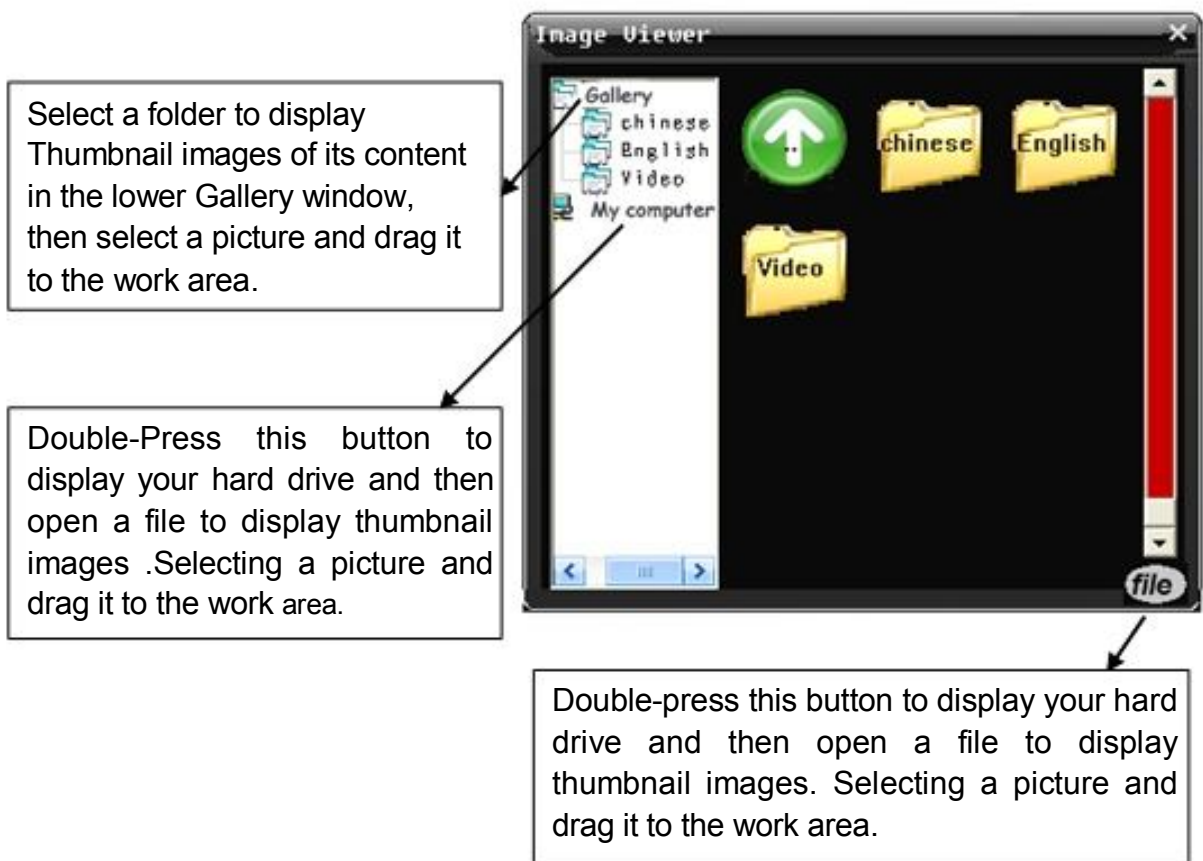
Image Viewer

Gallery
chinese
English
Video
My computer

..

chinese

English

Video

file

Select a folder to display Thumbnail images of its content in the lower Gallery window, then select a picture and drag it to the work area.

Double-Press this button to display your hard drive and then open a file to display thumbnail images .Selecting a picture and drag it to the work area.

Double-press this button to display your hard drive and then open a file to display thumbnail images. Selecting a picture and drag it to the work area.